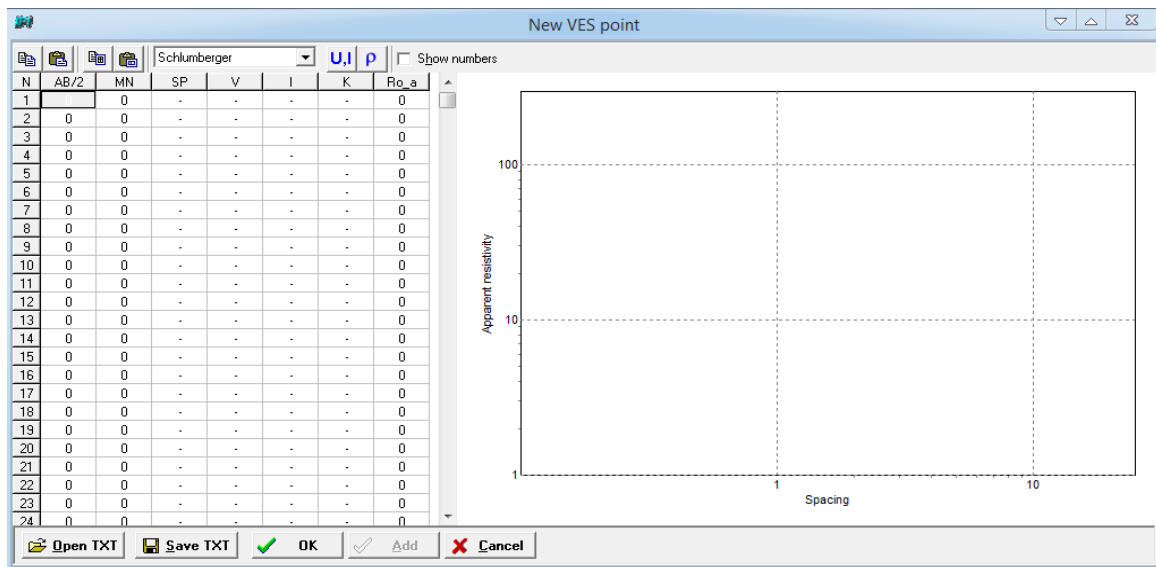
New VES point

Schlumberger
U,I ρ
Show numbers

| N | AB/2 | MN | SP | V | I | K | Ro_a |
|---|---|---|---|---|---|---|---|
| 1 | | 0 | - | - | - | - | 0 |
| 2 | 0 | 0 | - | - | - | - | 0 |
| 3 | 0 | 0 | - | - | - | - | 0 |
| 4 | 0 | 0 | - | - | - | - | 0 |
| 5 | 0 | 0 | - | - | - | - | 0 |
| 6 | 0 | 0 | - | - | - | - | 0 |
| 7 | 0 | 0 | - | - | - | - | 0 |
| 8 | 0 | 0 | - | - | - | - | 0 |
| 9 | 0 | 0 | - | - | - | - | 0 |
| 10 | 0 | 0 | - | - | - | - | 0 |
| 11 | 0 | 0 | - | - | - | - | 0 |
| 12 | 0 | 0 | - | - | - | - | 0 |
| 13 | 0 | 0 | - | - | - | - | 0 |
| 14 | 0 | 0 | - | - | - | - | 0 |
| 15 | 0 | 0 | - | - | - | - | 0 |
| 16 | 0 | 0 | - | - | - | - | 0 |
| 17 | 0 | 0 | - | - | - | - | 0 |
| 18 | 0 | 0 | - | - | - | - | 0 |
| 19 | 0 | 0 | - | - | - | - | 0 |
| 20 | 0 | 0 | - | - | - | - | 0 |
| 21 | 0 | 0 | - | - | - | - | 0 |
| 22 | 0 | 0 | - | - | - | - | 0 |
| 23 | 0 | 0 | - | - | - | - | 0 |
| 24 | 0 | 0 | - | - | - | - | 0 |

100
10
1
Apparent resistivity
1
10
Spacing

Open TXT
Save TXT
OK
Add
Cancel